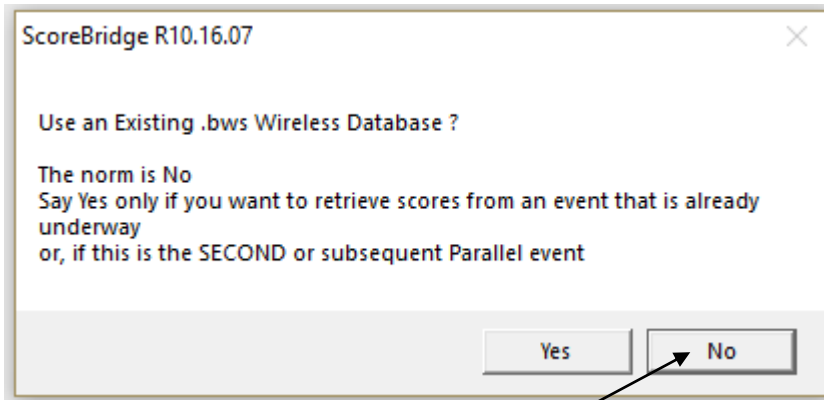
ScoreBridge R10.16.07

Use an Existing .bws Wireless Database ?

The norm is No
Say Yes only if you want to retrieve scores from an event that is already underway
or, if this is the SECOND or subsequent Parallel event

Yes

No